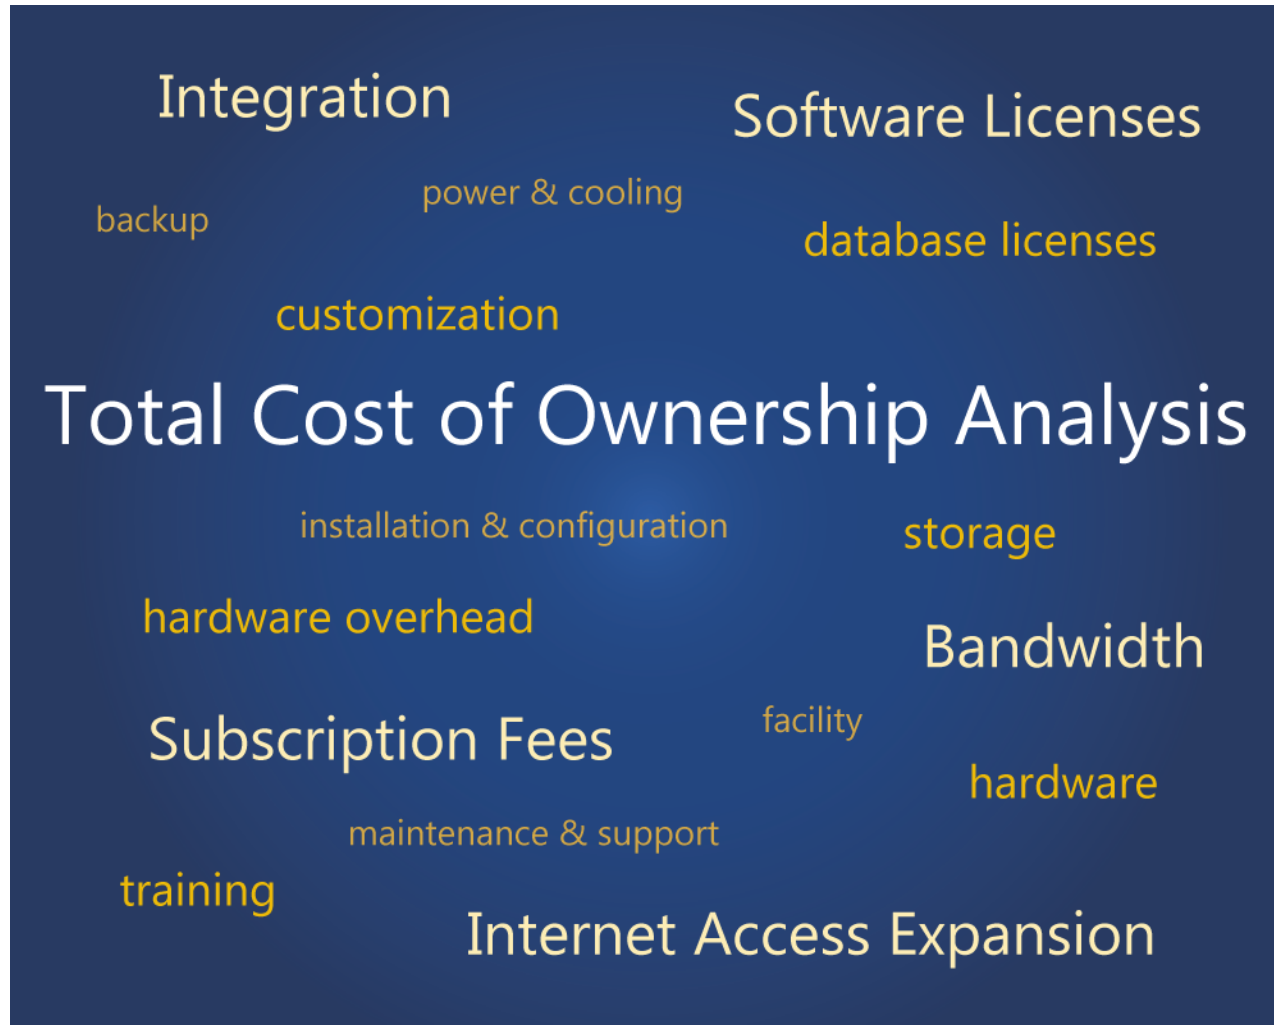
Integration

Software Licenses

power & cooling

backup

database licenses

customization

Total Cost of Ownership Analysis

installation & configuration

storage

hardware overhead

Bandwidth

facility

Subscription Fees

hardware

maintenance & support

training

Internet Access Expansion